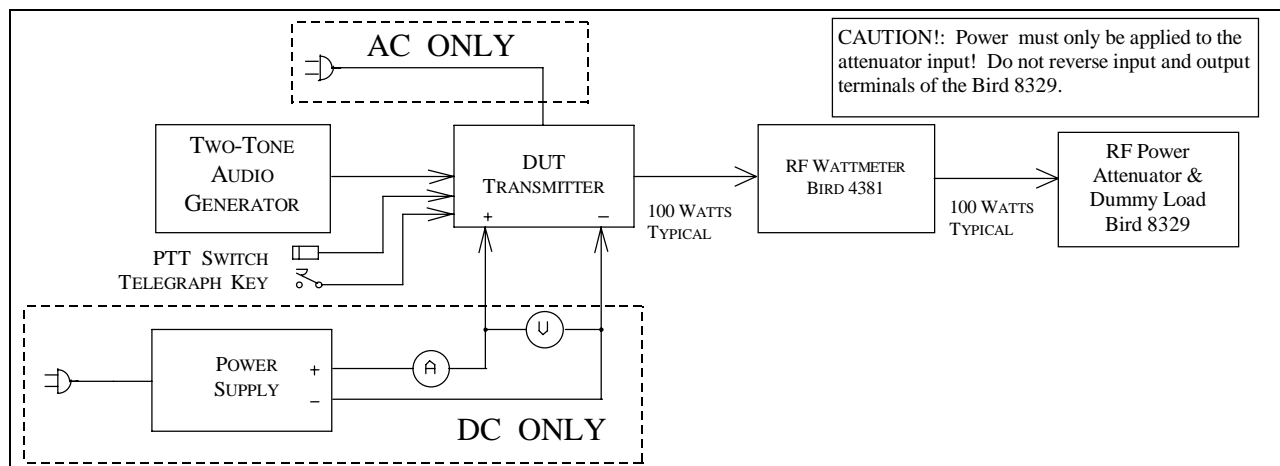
AC ONLY

CAUTION!: Power must only be applied to the attenuator input! Do not reverse input and output terminals of the Bird 8329.

TWO-TONE AUDIO GENERATOR

DUT TRANSMITTER

+

−

100 WATTS TYPICAL

RF WATTMETER BIRD 4381

100 WATTS TYPICAL

RF Power Attenuator & Dummy Load Bird 8329

PTT SWITCH

TELEGRAPH KEY

V

A

POWER SUPPLY

+

−

DC ONLY